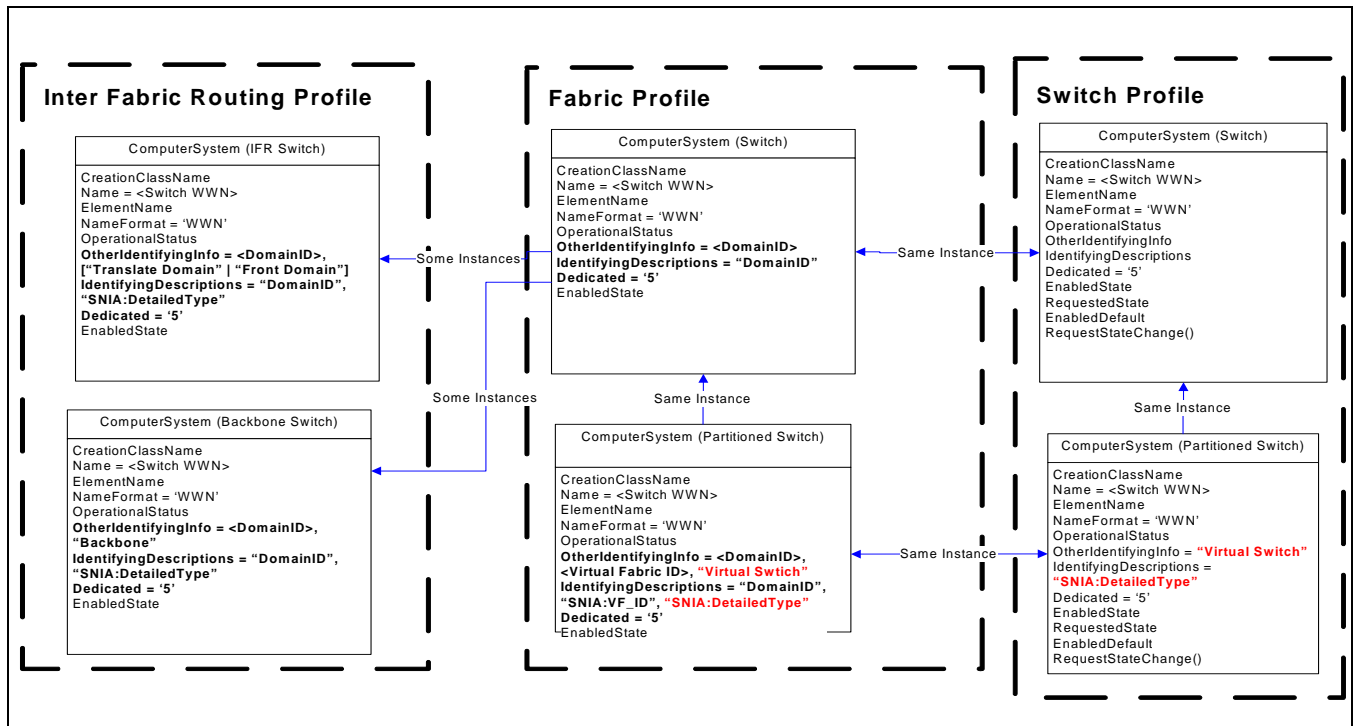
Inter Fabric Routing Profile

ComputerSystem (IFR Switch)

CreationClassName
Name = <Switch WWN>
ElementName
NameFormat = 'WWN'
OperationalStatus
OtherIdentifyingInfo = <DomainID>, ["Translate Domain" | "Front Domain"]
IdentifyingDescriptions = "DomainID", "SNIA:DetailedType"
Dedicated = '5'
EnabledState

ComputerSystem (Backbone Switch)

CreationClassName
Name = <Switch WWN>
ElementName
NameFormat = 'WWN'
OperationalStatus
OtherIdentifyingInfo = <DomainID>, "Backbone"
IdentifyingDescriptions = "DomainID", "SNIA:DetailedType"
Dedicated = '5'
EnabledState

Some Instances

Some Instances

Fabric Profile

ComputerSystem (Switch)

CreationClassName
Name = <Switch WWN>
ElementName
NameFormat = 'WWN'
OperationalStatus
OtherIdentifyingInfo = <DomainID>
IdentifyingDescriptions = "DomainID"
Dedicated = '5'
EnabledState

Same Instance

ComputerSystem (Partitioned Switch)

CreationClassName
Name = <Switch WWN>
ElementName
NameFormat = 'WWN'
OperationalStatus
OtherIdentifyingInfo = <DomainID>, <Virtual Fabric ID>, "Virtual Swtich"
IdentifyingDescriptions = "DomainID", "SNIA:VF_ID", "SNIA:DetailedType"
Dedicated = '5'
EnabledState

Same Instance

Same Instance

Switch Profile

ComputerSystem (Switch)

CreationClassName
Name = <Switch WWN>
ElementName
NameFormat = 'WWN'
OperationalStatus
OtherIdentifyingInfo
IdentifyingDescriptions
Dedicated = '5'
EnabledState
RequestedState
EnabledDefault
RequestStateChange()

Same Instance

ComputerSystem (Partitioned Switch)

CreationClassName
Name = <Switch WWN>
ElementName
NameFormat = 'WWN'
OperationalStatus
OtherIdentifyingInfo = "Virtual Switch"
IdentifyingDescriptions = "SNIA:DetailedType"
Dedicated = '5'
EnabledState
RequestedState
EnabledDefault
RequestStateChange()